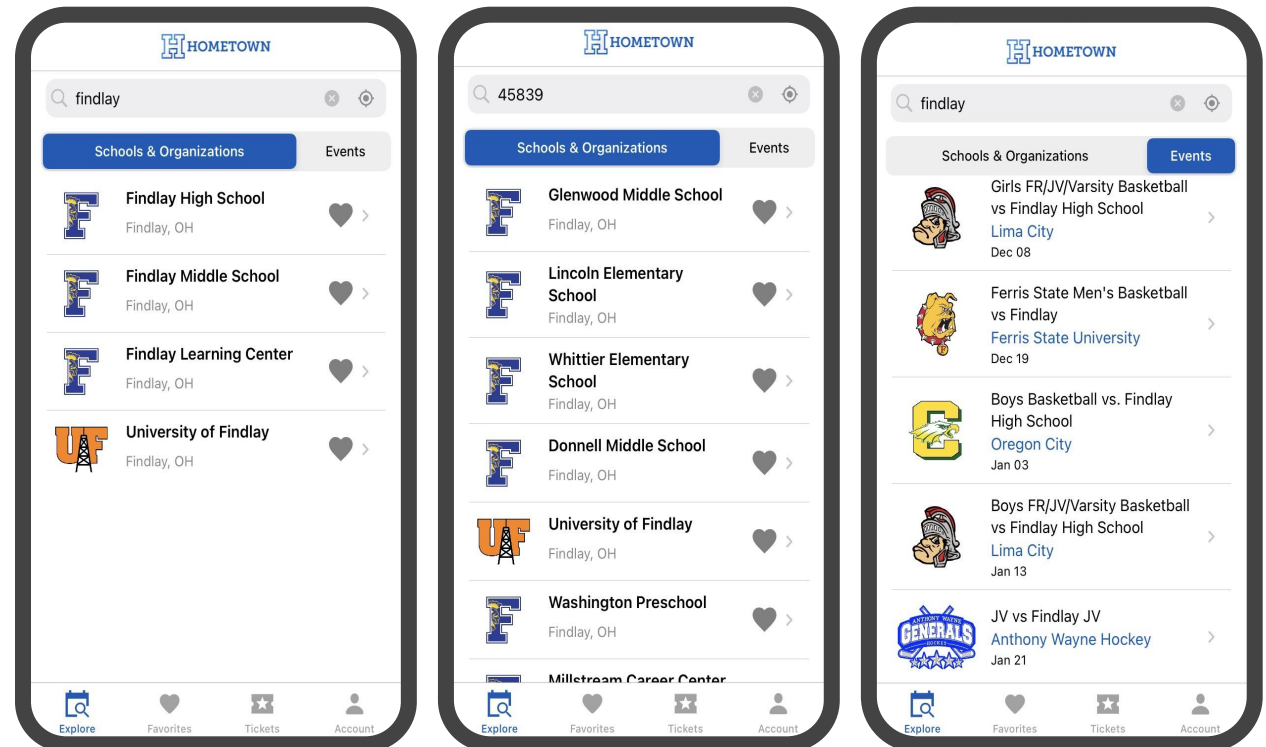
HOMETOWN

findlay

Schools & Organizations
Events

Findlay High School
Findlay, OH

Findlay Middle School
Findlay, OH

Findlay Learning Center
Findlay, OH

UF
University of Findlay
Findlay, OH

Explore
Favorites
Tickets
Account

HOMETOWN

45839

Schools & Organizations
Events

Glenwood Middle School
Findlay, OH

Lincoln Elementary School
Findlay, OH

Whittier Elementary School
Findlay, OH

Donnell Middle School
Findlay, OH

UF
University of Findlay
Findlay, OH

Washington Preschool
Findlay, OH

Millstream Career Center

Explore
Favorites
Tickets
Account

HOMETOWN

findlay

Schools & Organizations
Events

Girls FR/JV/Varsity Basketball vs Findlay High School
Lima City
Dec 08

Ferris State Men's Basketball vs Findlay
Ferris State University
Dec 19

Boys Basketball vs. Findlay High School
Oregon City
Jan 03

Boys FR/JV/Varsity Basketball vs Findlay High School
Lima City
Jan 13

ANTHONY WAYNE GENERALS HOCKEY
JV vs Findlay JV
Anthony Wayne Hockey
Jan 21

Explore
Favorites
Tickets
Account